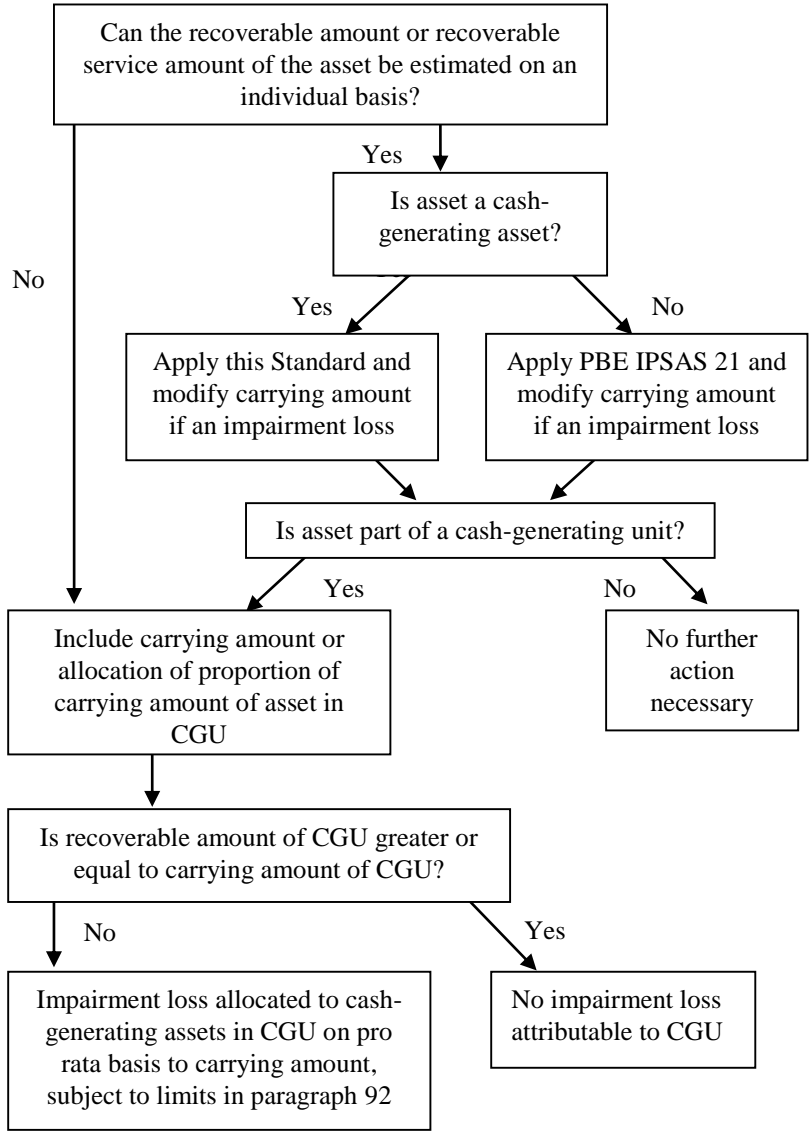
Can the recoverable amount or recoverable service amount of the asset be estimated on an individual basis?

Yes

No

Is asset a cash-generating asset?

Yes

No

Apply this Standard and modify carrying amount if an impairment loss

Apply PBE IPSAS 21 and modify carrying amount if an impairment loss

Is asset part of a cash-generating unit?

Yes

No

Include carrying amount or allocation of proportion of carrying amount of asset in CGU

No further action necessary

Is recoverable amount of CGU greater or equal to carrying amount of CGU?

No

Yes

Impairment loss allocated to cash-generating assets in CGU on pro rata basis to carrying amount, subject to limits in paragraph 92

No impairment loss attributable to CGU